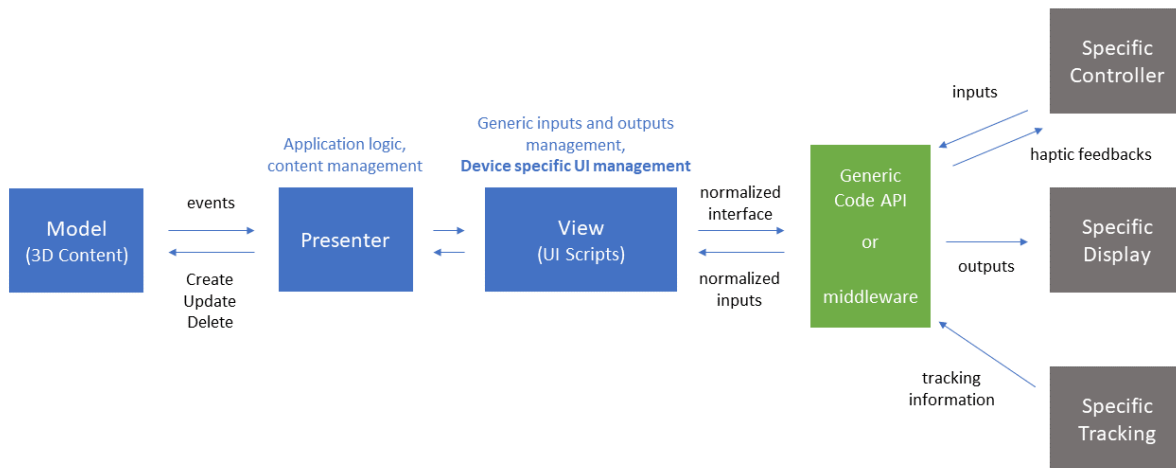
Specific Controller

inputs

haptic feedbacks

Application logic, content management

Generic inputs and outputs management,
**Device specific UI management**

Model
(3D Content)

events

Create
Update
Delete

Presenter

View
(UI Scripts)

normalized interface

normalized inputs

Generic Code API

or

middleware

outputs

Specific Display

tracking information

Specific Tracking